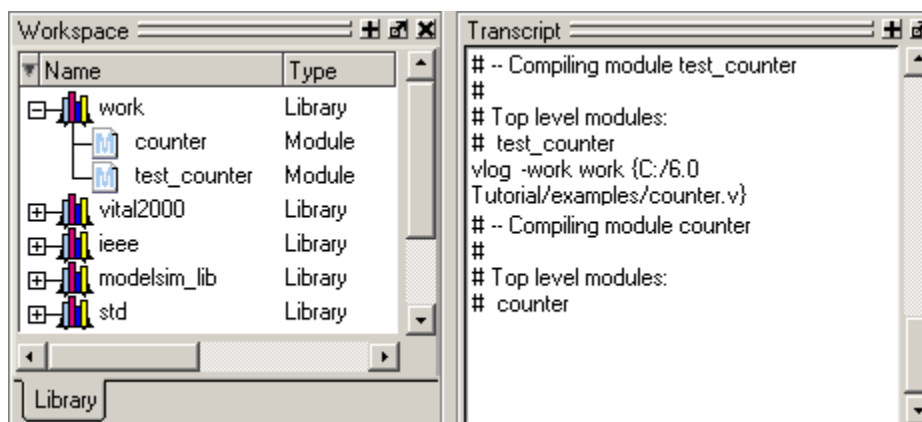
Workspace

| Name | Type |
|---|---|
| work | Library |
| counter | Module |
| test_counter | Module |
| vital2000 | Library |
| ieee | Library |
| modelsim_lib | Library |
| std | Library |

Library

Transcript

# -- Compiling module test_counter
#
# Top level modules:
# test_counter
vlog -work work {C:/6.0 Tutorial/examples/counter.v}
# -- Compiling module counter
#
# Top level modules:
# counter